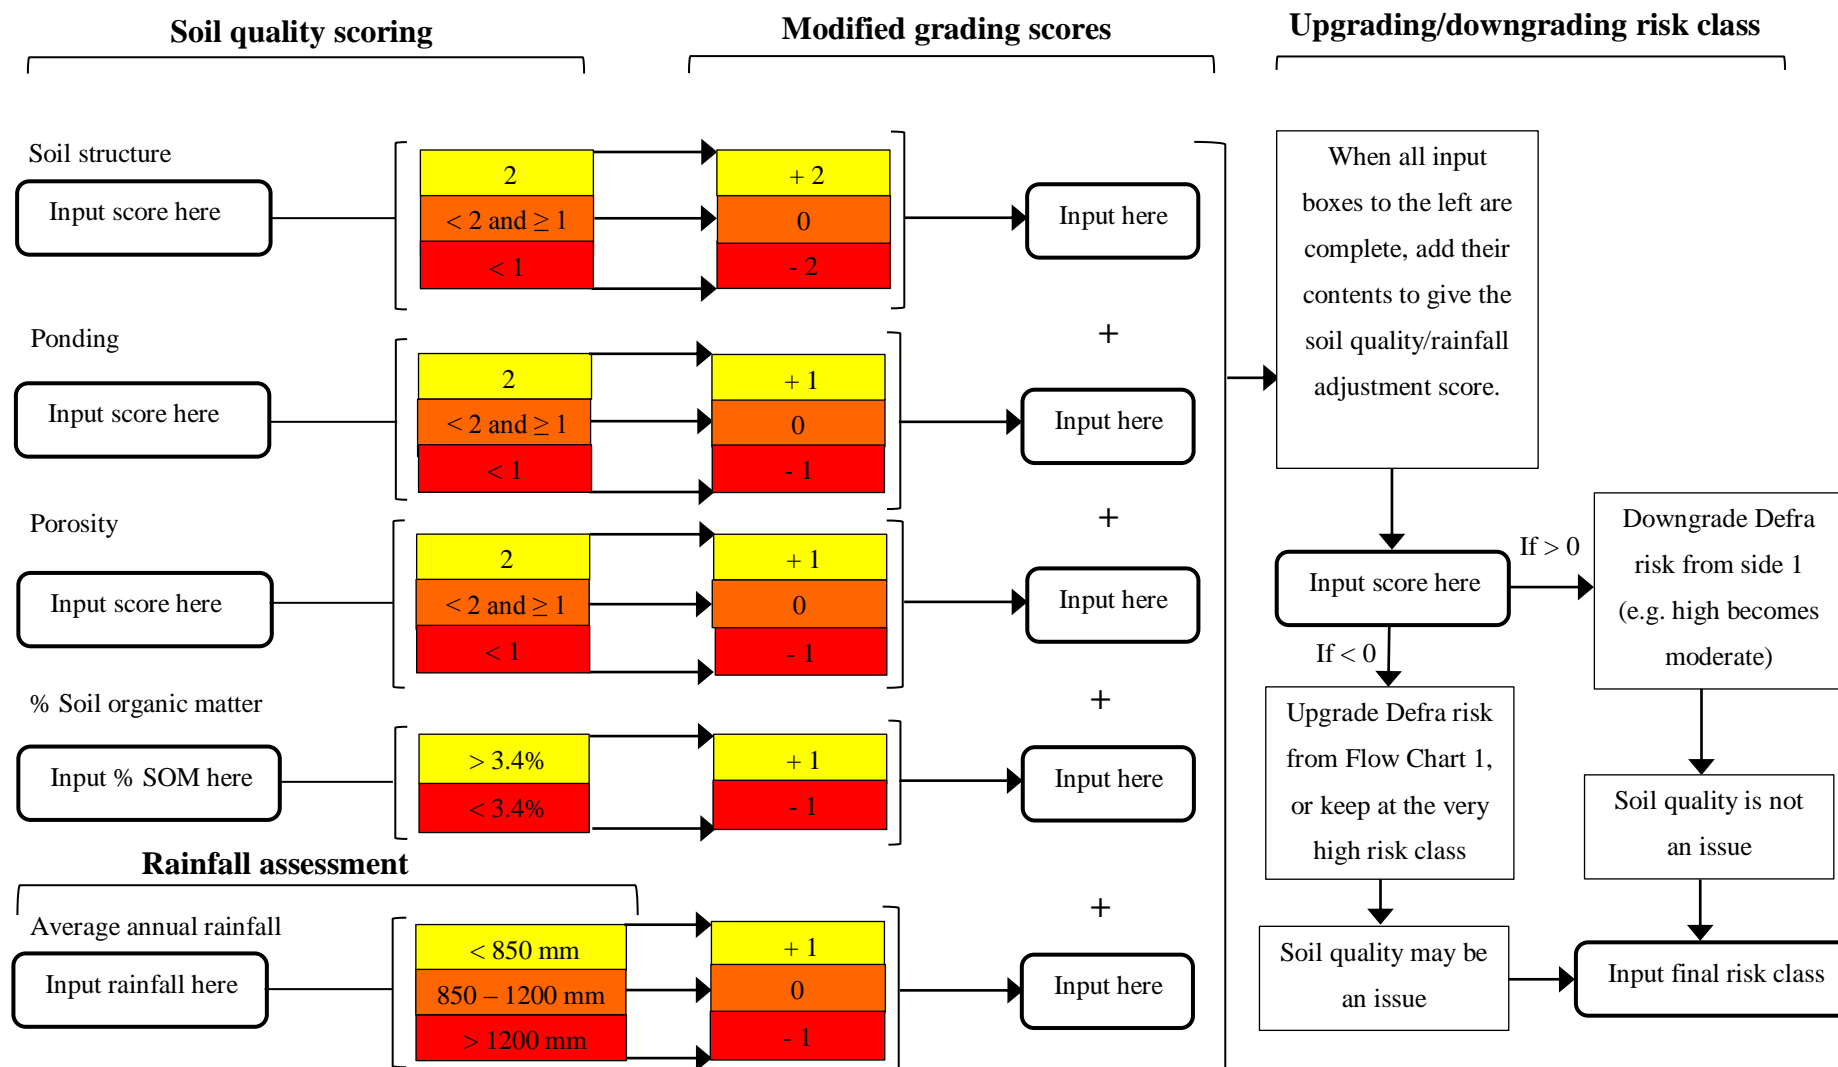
Soil quality scoring

Modified grading scores

Upgrading/downgrading risk class

Soil structure

Input score here

2

< 2 and ≥ 1

< 1

+ 2

0

- 2

Input here

+

Ponding

Input score here

2

< 2 and ≥ 1

< 1

+ 1

0

- 1

Input here

+

Porosity

Input score here

2

< 2 and ≥ 1

< 1

+ 1

0

- 1

Input here

+

% Soil organic matter

Input % SOM here

> 3.4%

< 3.4%

+ 1

- 1

Input here

+

Rainfall assessment

Average annual rainfall

Input rainfall here

< 850 mm

850 – 1200 mm

> 1200 mm

+ 1

0

- 1

Input here

When all input boxes to the left are complete, add their contents to give the soil quality/rainfall adjustment score.

Input score here

If > 0

If < 0

Downgrade Defra risk from side 1 (e.g. high becomes moderate)

Upgrade Defra risk from Flow Chart 1, or keep at the very high risk class

Soil quality is not an issue

Soil quality may be an issue

Input final risk class